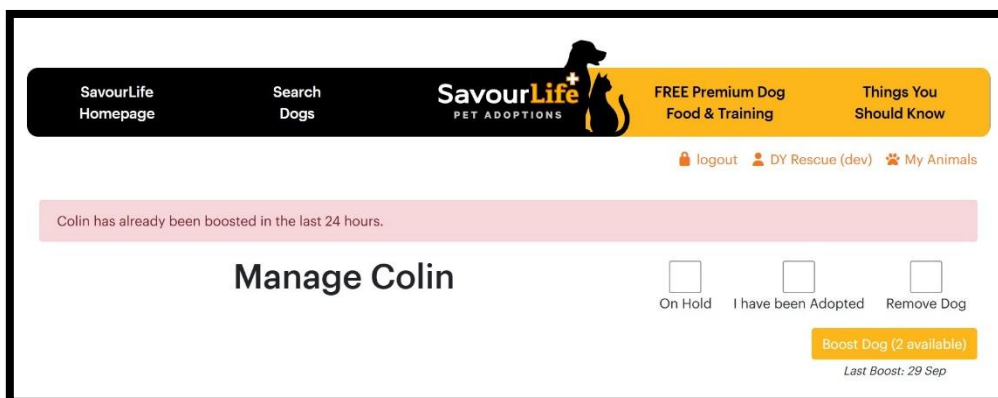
SavourLife Homepage

Search Dogs

SavourLife
PET ADOPTIONS

FREE Premium Dog Food & Training

Things You Should Know

logout DY Rescue (dev) My Animals

Colin has already been boosted in the last 24 hours.

Manage Colin

On Hold

I have been Adopted

Remove Dog

Boost Dog (2 available)

Last Boost: 29 Sep